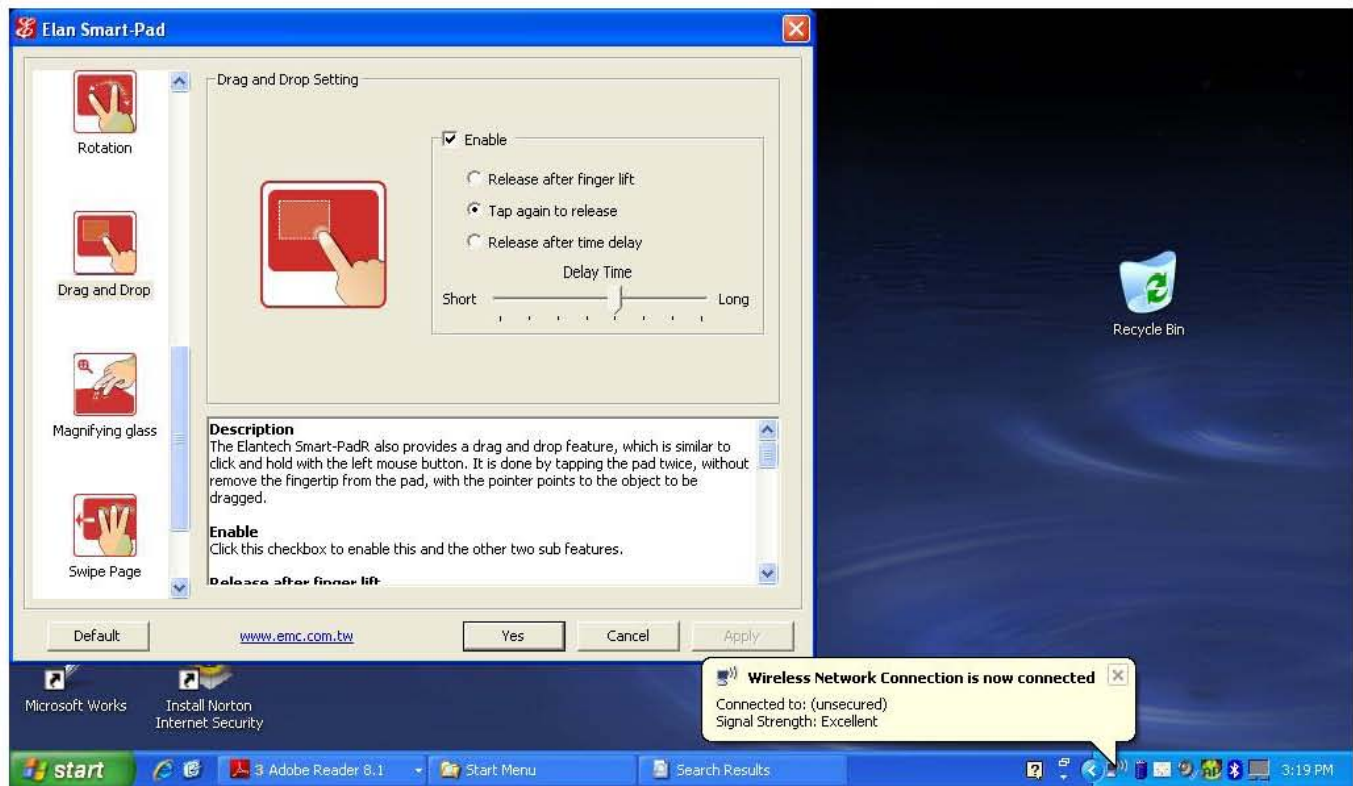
Elan Smart-Pad

Rotation

Drag and Drop

Magnifying glass

Swipe Page

Drag and Drop Setting

Enable

Release after finger lift

Tap again to release

Release after time delay

Delay Time

Short

Long

Description
The Elantech Smart-PadR also provides a drag and drop feature, which is similar to click and hold with the left mouse button. It is done by tapping the pad twice, without remove the fingertip from the pad, with the pointer points to the object to be dragged.

Enable
Click this checkbox to enable this and the other two sub features.

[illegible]

Default

www.emc.com.tw

Yes

Cancel

Apply

Recycle Bin

Microsoft Works

Install Norton Internet Security

Wireless Network Connection is now connected
Connected to: (unsecured)
Signal Strength: Excellent

start

3 Adobe Reader 8.1

Start Menu

Search Results

3:19 PM